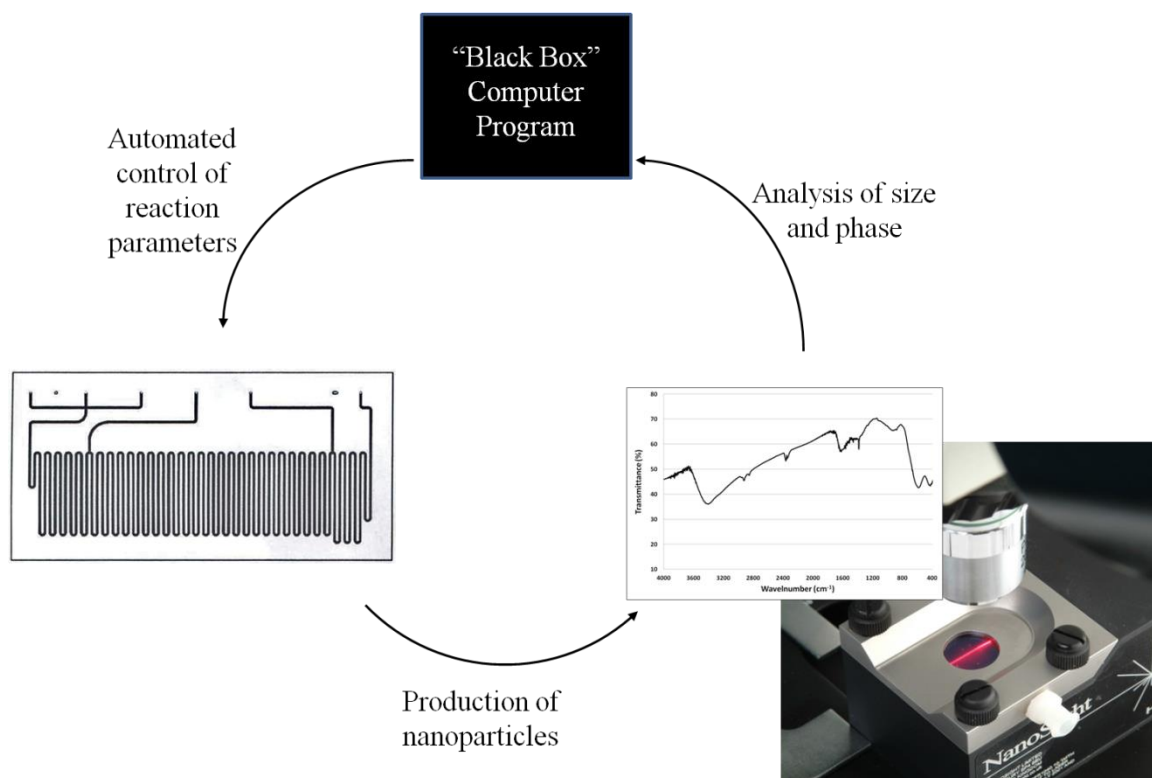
"Black Box" Computer Program

Automated control of reaction parameters

Analysis of size and phase

80
70
60
50
40
30
20
10
Transmittance (%)
4000 3600 3200 2800 2400 2000 1600 1200 800 400
Wavenumber (cm⁻¹)

NanoSight

Production of nanoparticles